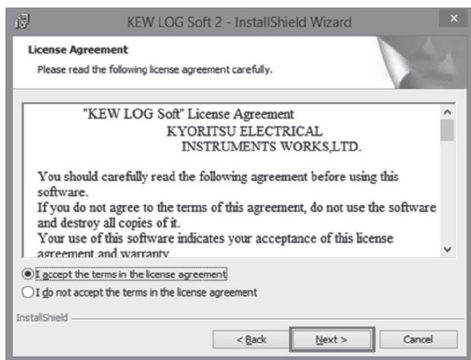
KEW LOG Soft 2 - InstallShield Wizard

License Agreement

Please read the following license agreement carefully.

"KEW LOG Soft" License Agreement
KYORITSU ELECTRICAL
INSTRUMENTS WORKS,LTD.

You should carefully read the following agreement before using this software.
If you do not agree to the terms of this agreement, do not use the software and destroy all copies of it.
Your use of this software indicates your acceptance of this license agreement and warranty

I accept the terms in the license agreement

I do not accept the terms in the license agreement

InstallShield

< Back

Next >

Cancel